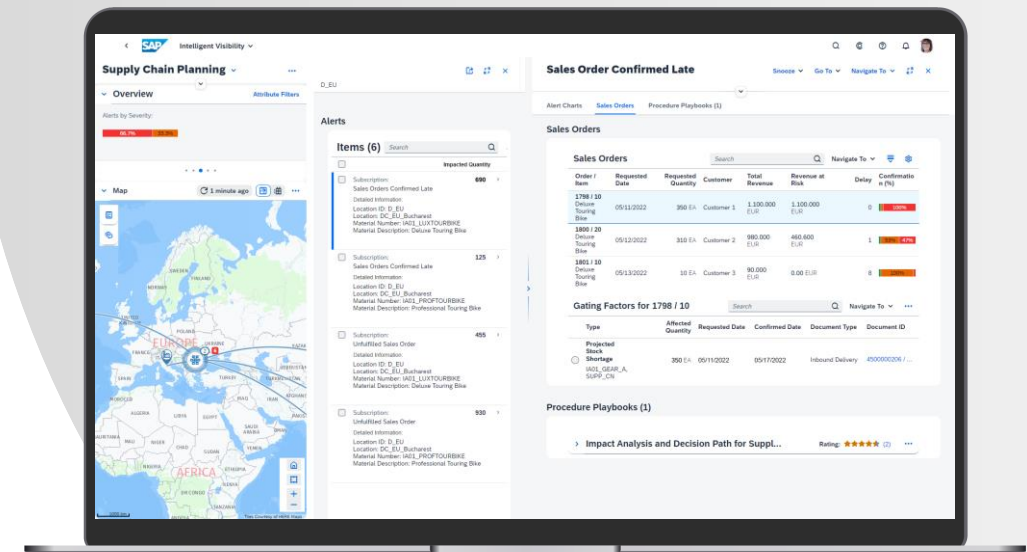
SAP Intelligent Visibility

Supply Chain Planning

Overview

Attribute Filters

Alerts by Severity:

66.7%

33.3%

Map

1 minute ago

EUROPE

AFRICA

D_EU

Alerts

Items (6)

Search

Impacted Quantity

Subscription: Sales Orders Confirmed Late
Detailed Information
Location ID: D_EU
Location: DC_EU_Bucharest
Material Number: IA01_LUXTOURBIKE
Material Description: Deluxe Touring Bike

690

Subscription: Sales Orders Confirmed Late
Detailed Information
Location ID: D_EU
Location: DC_EU_Bucharest
Material Number: IA01_PROFTOURBIKE
Material Description: Professional Touring Bike

125

Subscription: Unfulfilled Sales Order
Detailed Information
Location ID: D_EU
Location: DC_EU_Bucharest
Material Number: IA01_LUXTOURBIKE
Material Description: Deluxe Touring Bike

455

Subscription: Unfulfilled Sales Order
Detailed Information
Location ID: D_EU
Location: DC_EU_Bucharest
Material Number: IA01_PROFTOURBIKE
Material Description: Professional Touring Bike

530

Sales Order Confirmed Late

Snooze   Go To   Navigate To

Alert Charts   Sales Orders   Procedure Playbooks (1)

Sales Orders

Sales Orders

Search

Navigate To

| Order / Item | Requested Date | Requested Quantity | Customer | Total Revenue | Revenue at Risk | Delay | Confirmation (%) |
|---|---|---|---|---|---|---|---|
| 1798 / 10 Deluxe Touring Bike | 05/11/2022 | 350 EA | Customer 1 | 1.100.000 EUR | 1.100.000 EUR | 0 | 100% |
| 1800 / 20 Deluxe Touring Bike | 05/12/2022 | 310 EA | Customer 2 | 980.000 EUR | 460.600 EUR | 1 | 53% 47% |
| 1801 / 10 Deluxe Touring Bike | 05/13/2022 | 10 EA | Customer 3 | 90.000 EUR | 0.00 EUR | 8 | 100% |

Gating Factors for 1798 / 10

Search

Navigate To

| Type | Affected Quantity | Requested Date | Confirmed Date | Document Type | Document ID |
|---|---|---|---|---|---|
| Projected Stock Shortage IA01_GEAR_A, SUPP_CN | 350 EA | 05/11/2022 | 05/17/2022 | Inbound Delivery | 4500000206 / ... |

Procedure Playbooks (1)

Impact Analysis and Decision Path for Suppl...

Rating: ★★★★★ (2)